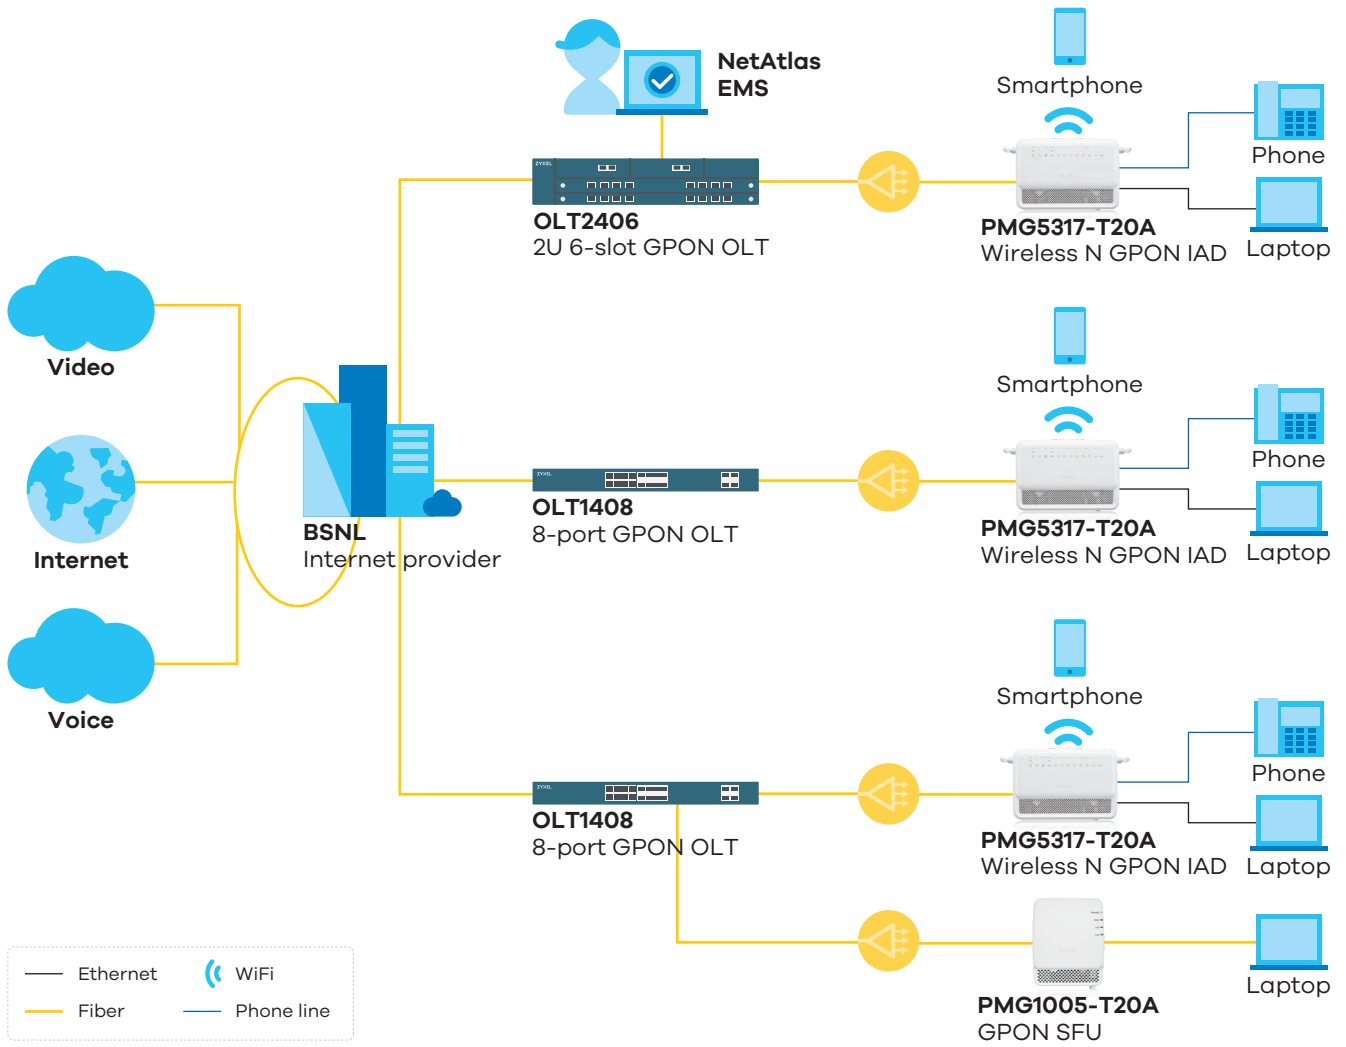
NetAtlas EMS

Smartphone

Phone

OLT2406
2U 6-slot GPON OLT

PMG5317-T20A
Wireless N GPON IAD

Laptop

Video

Smartphone

Phone

BSNL
Internet provider

OLT1408
8-port GPON OLT

PMG5317-T20A
Wireless N GPON IAD

Laptop

Internet

Voice

Smartphone

Phone

OLT1408
8-port GPON OLT

PMG5317-T20A
Wireless N GPON IAD

Laptop

PMG1005-T20A
GPON SFU

Laptop

Ethernet
WiFi
Fiber
Phone line